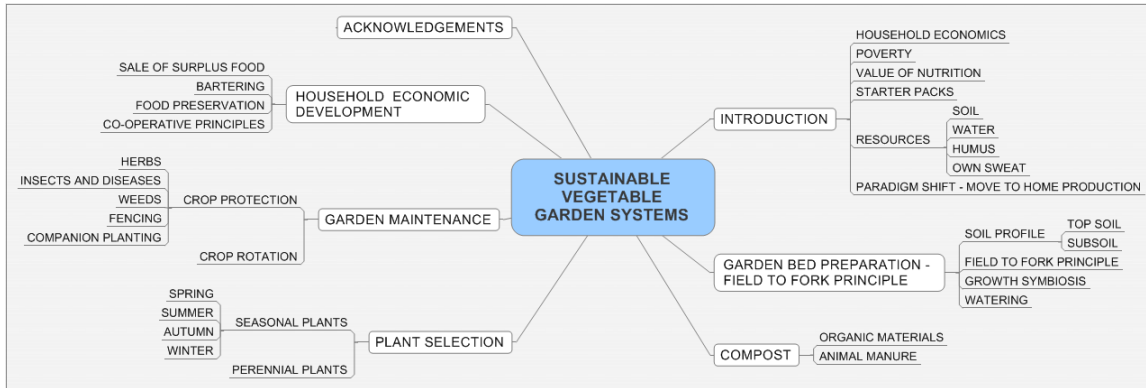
SUSTAINABLE VEGETABLE GARDEN SYSTEMS

ACKNOWLEDGEMENTS

INTRODUCTION
HOUSEHOLD ECONOMICS
POVERTY
VALUE OF NUTRITION
STARTER PACKS
RESOURCES
SOIL
WATER
HUMUS
OWN SWEAT
PARADIGM SHIFT - MOVE TO HOME PRODUCTION

GARDEN BED PREPARATION - FIELD TO FORK PRINCIPLE
SOIL PROFILE
TOP SOIL
SUBSOIL
FIELD TO FORK PRINCIPLE
GROWTH SYMBIOSIS
WATERING

COMPOST
ORGANIC MATERIALS
ANIMAL MANURE

PLANT SELECTION
SEASONAL PLANTS
SPRING
SUMMER
AUTUMN
WINTER
PERENNIAL PLANTS

GARDEN MAINTENANCE
CROP PROTECTION
HERBS
INSECTS AND DISEASES
WEEDS
FENCING
COMPANION PLANTING
CROP ROTATION

HOUSEHOLD ECONOMIC DEVELOPMENT
SALE OF SURPLUS FOOD
BARTERING
FOOD PRESERVATION
CO-OPERATIVE PRINCIPLES